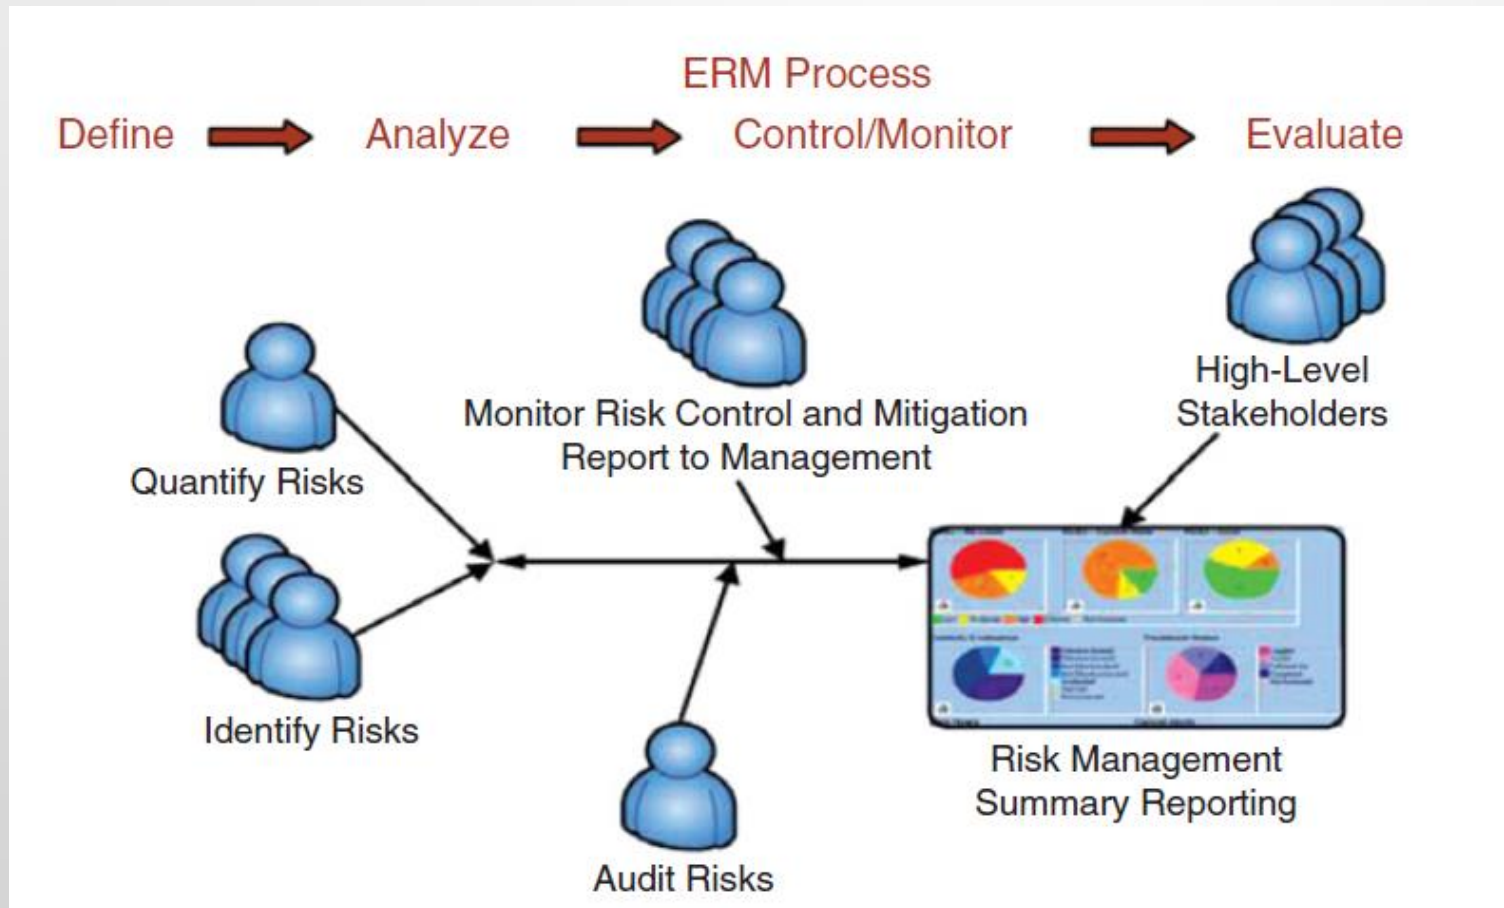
ERM Process

Define Analyze Control/Monitor Evaluate

Monitor Risk Control and Mitigation
Report to Management

High-Level
Stakeholders

Quantify Risks

Identify Risks

Risk Management
Summary Reporting

Audit Risks